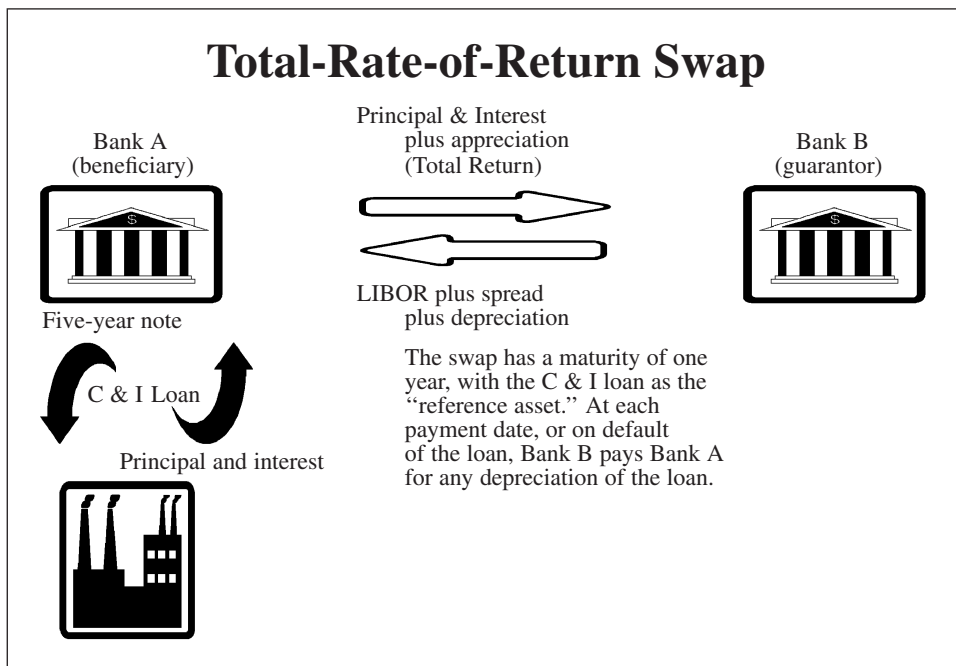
Total-Rate-of-Return Swap

Bank A
(beneficiary)

Principal & Interest
plus appreciation
(Total Return)

Bank B
(guarantor)

$

$

LIBOR plus spread
plus depreciation

Five-year note

C & I Loan

Principal and interest

The swap has a maturity of one year, with the C & I loan as the "reference asset." At each payment date, or on default of the loan, Bank B pays Bank A for any depreciation of the loan.